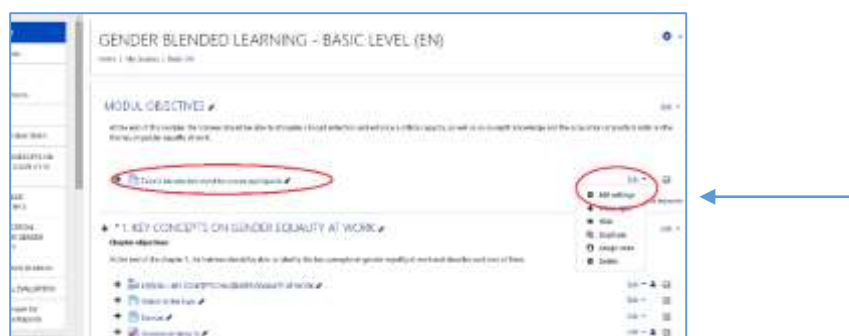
GENDER BLENDED LEARNING - BASIC LEVEL (EN)

MODUL OBJECTIVES

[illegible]

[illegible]

Edit

Edit settings

Hide

Duplicate

Assign roles

Delete

1. KEY CONCEPTS ON GENDER EQUALITY AT WORK

Chapter objectives

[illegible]

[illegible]

Edit

Edit

Edit

Edit